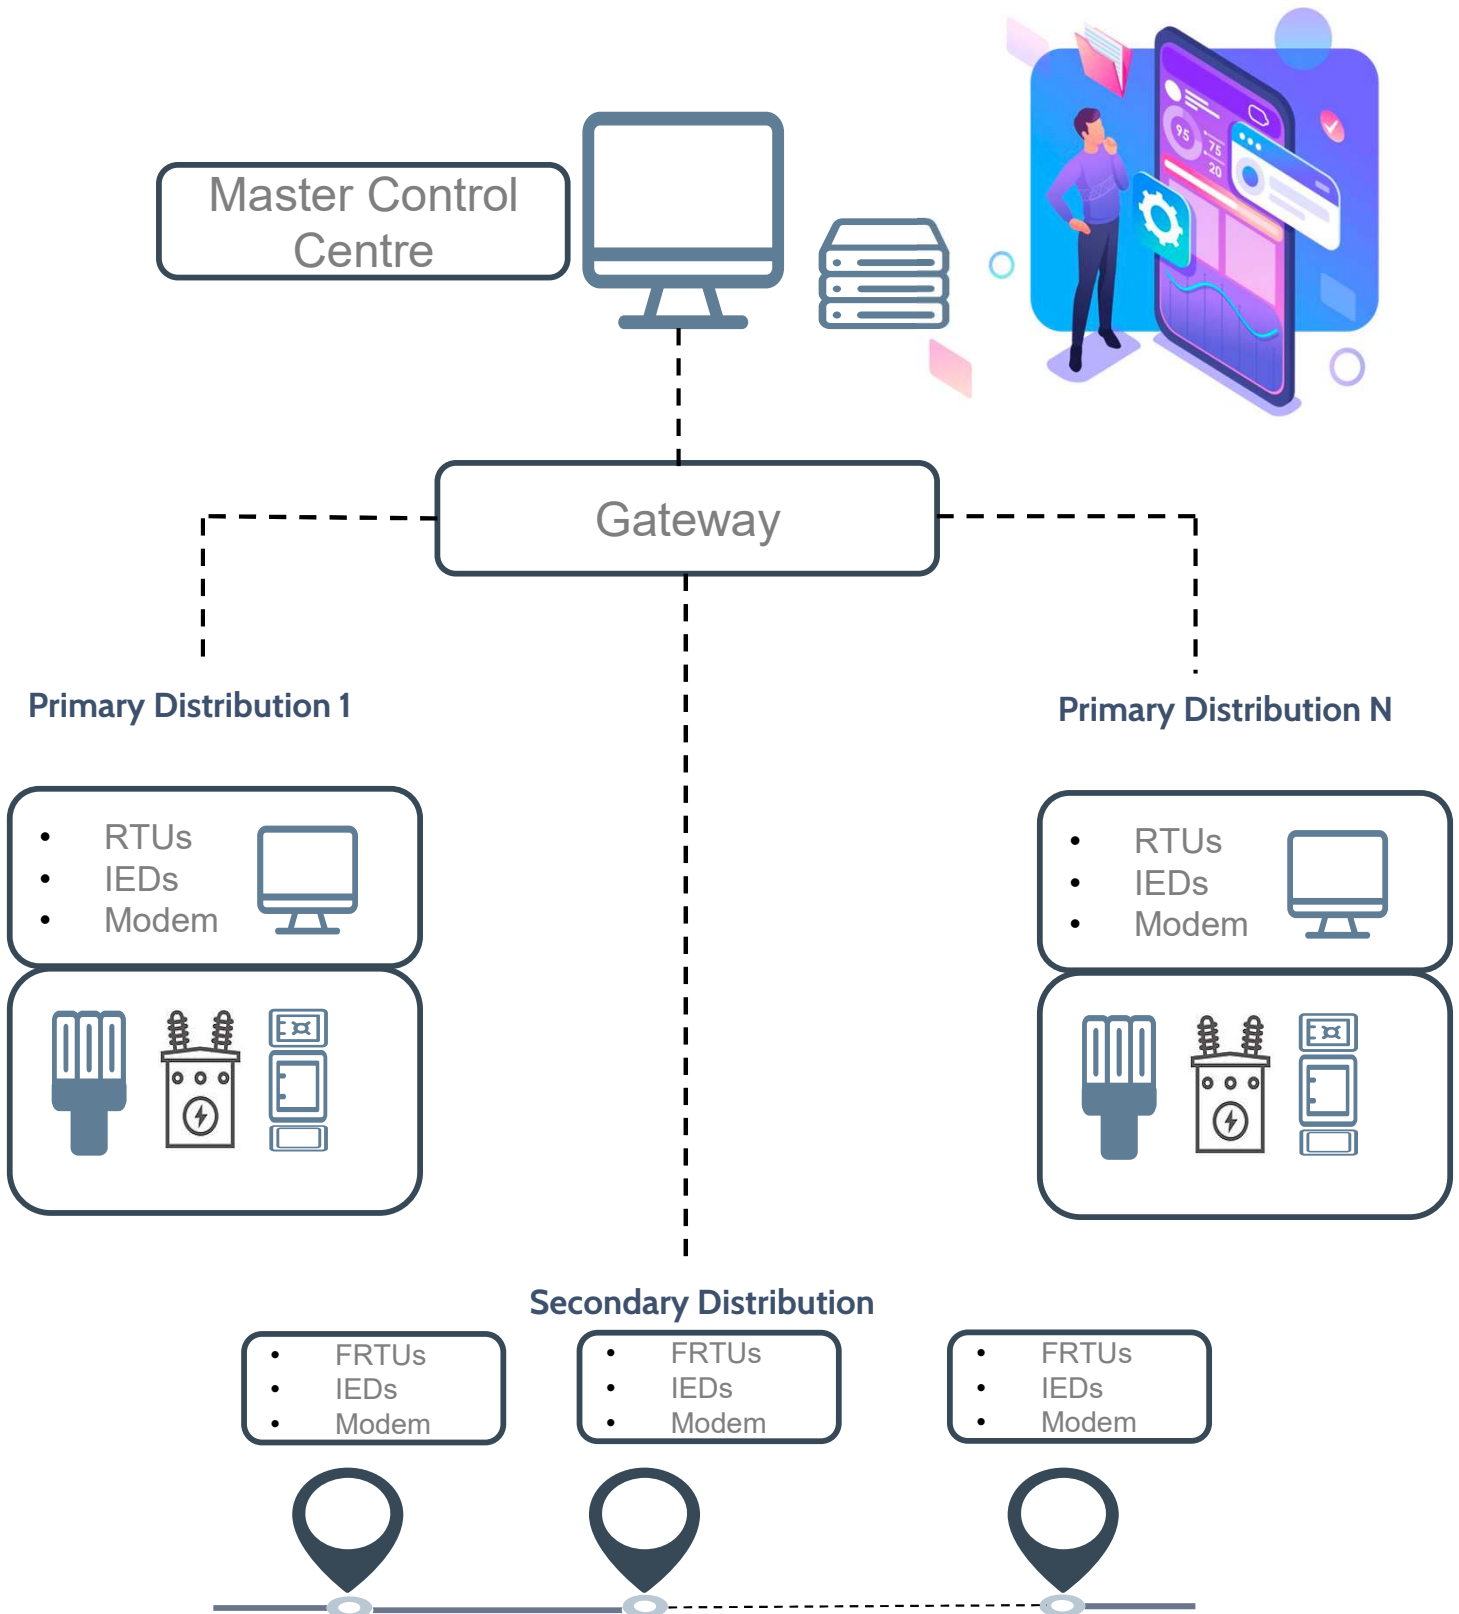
Master Control Centre

95
75
20

Gateway

Primary Distribution 1

Primary Distribution N

- RTUs
- IEDs
- Modem

- RTUs
- IEDs
- Modem

Secondary Distribution

- FRTUs
- IEDs
- Modem

- FRTUs
- IEDs
- Modem

- FRTUs
- IEDs
- Modem